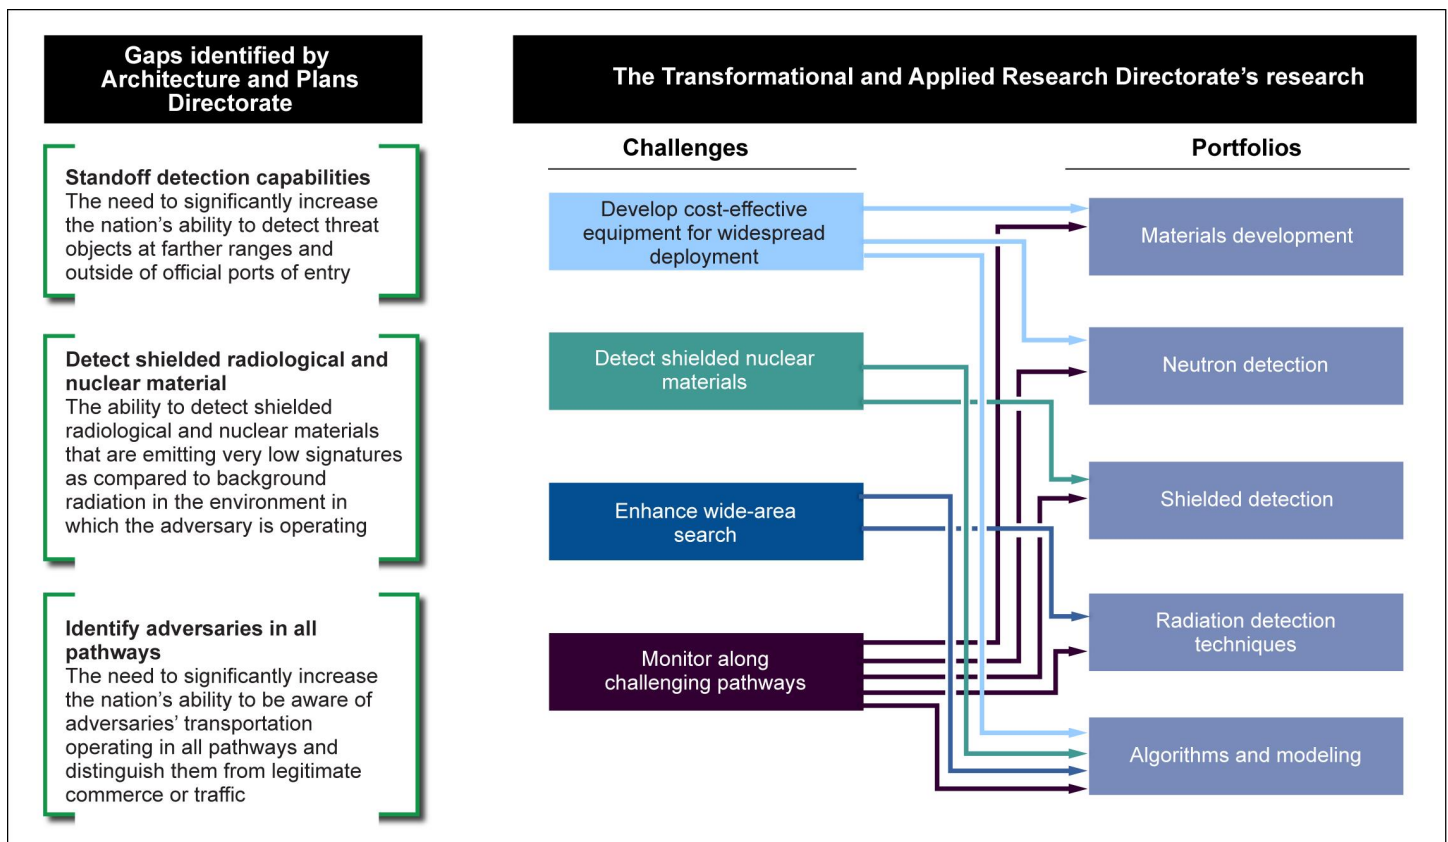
Gaps identified by Architecture and Plans Directorate

Standoff detection capabilities
The need to significantly increase the nation's ability to detect threat objects at farther ranges and outside of official ports of entry

Detect shielded radiological and nuclear material
The ability to detect shielded radiological and nuclear materials that are emitting very low signatures as compared to background radiation in the environment in which the adversary is operating

Identify adversaries in all pathways
The need to significantly increase the nation's ability to be aware of adversaries' transportation operating in all pathways and distinguish them from legitimate commerce or traffic

The Transformational and Applied Research Directorate's research

Challenges

Develop cost-effective equipment for widespread deployment

Detect shielded nuclear materials

Enhance wide-area search

Monitor along challenging pathways

Portfolios

Materials development

Neutron detection

Shielded detection

Radiation detection techniques

Algorithms and modeling